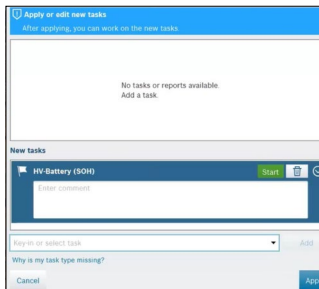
Apply or edit new tasks
After applying, you can work on the new tasks.

No tasks or reports available.
Add a task.

New tasks

HV-Battery (SOH)

Start

Enter comment

Key-in or select task

Add

Why is my task type missing?

Cancel

App